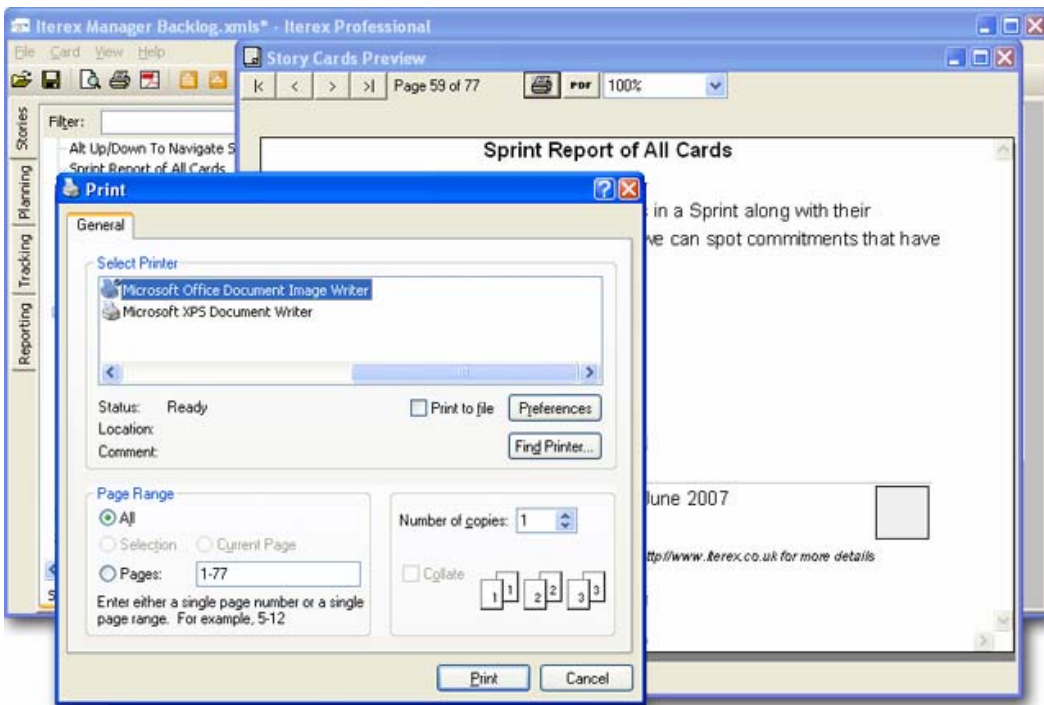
Iterex Manager Backlog.xmls* - Iterex Professional

File Card View Help

Stories
Planning
Tracking
Reporting

Filter:

Alt Up/Down To Navigate S
Sprint Report of All Cards

Story Cards Preview

|< < > >| Page 59 of 77 PDF 100%

Sprint Report of All Cards

s in a Sprint along with their
we can spot commitments that have

June 2007

ttp//www.iterex.co.uk for more details

Print

General

Select Printer

Microsoft Office Document Image Writer
Microsoft XPS Document Writer

Status: Ready
Location:
Comment:

Print to file
Preferences
Find Printer...

Page Range
All
Selection
Current Page
Pages: 1-77

Enter either a single page number or a single page range. For example, 5-12

Number of copies: 1

Collate

1 1 2 2 3 3

Print
Cancel